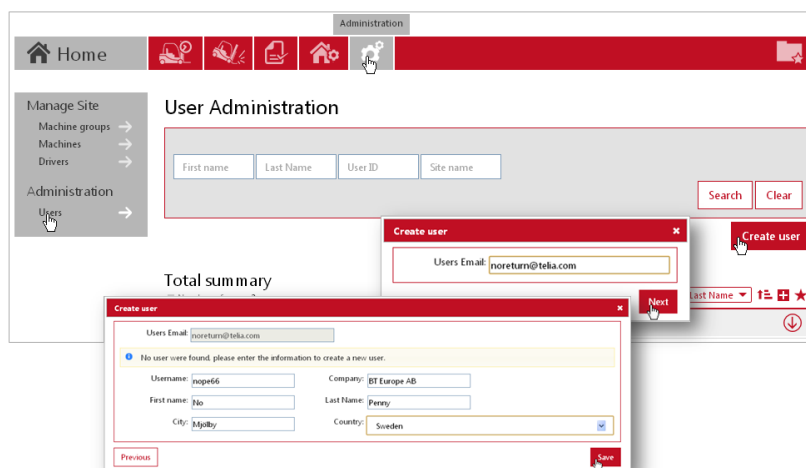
Administration

Home

Manage Site
Machine groups
Machines
Drivers

Administration
Users

User Administration

First name
Last Name
User ID
Site name

Search
Clear

Create user
×
Users Email: noreturn@telia.com
Next

Create user

Total summary

Last Name

Create user
×
Users Email: noreturn@telia.com

No user were found, please enter the information to create a new user.

| Username: | nope66 | Company: | BT Europe AB |
|---|---|---|---|
| First name: | No | Last Name: | Penny |
| City: | Mjolby | Country: | Sweden |

Previous
Save